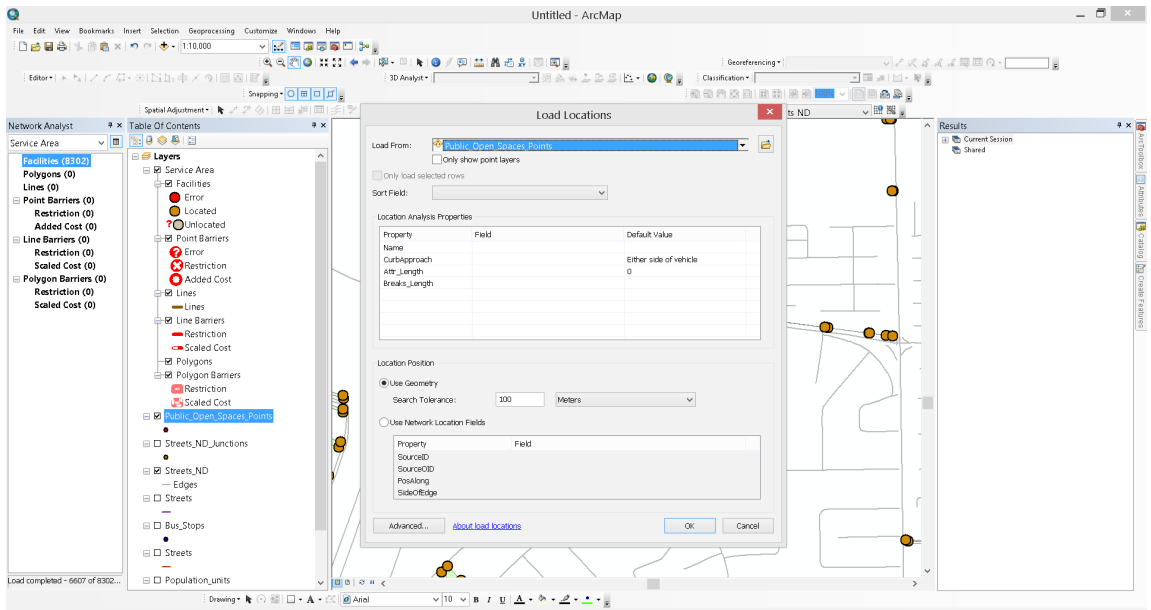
Untitled - ArcMap

File Edit View Bookmarks Insert Selection Geoprocessing Customize Windows Help

1:10,000

Georeferencing

Editor

3D Analyst

Classification

Snapping

Spatial Adjustment

Network Analyst

Service Area

Facilities (8302)
Polygons (0)
Lines (0)
Point Barriers (0)
Restriction (0)
Added Cost (0)
Line Barriers (0)
Restriction (0)
Scaled Cost (0)
Polygon Barriers (0)
Restriction (0)
Scaled Cost (0)

Table Of Contents

Layers
Service Area
Facilities
Error
Located
Unlocated
Point Barriers
Error
Restriction
Added Cost
Lines
Lines
Line Barriers
Restriction
Scaled Cost
Polygons
Polygon Barriers
Restriction
Scaled Cost
Public_Open_Spaces_Points
Streets_ND_Junctions
Streets_ND
Edges
Streets
Bus_Stops
Streets
Population_units

Load Locations

Load From: Public_Open_Spaces_Points
Only show point layers
Only load selected rows
Sort Field:

Location Analysis Properties

| Property | Field | Default Value |
|---|---|---|
| Name | | |
| CurbApproach | | Either side of vehicle |
| Attr_Length | | 0 |
| Breaks_Length | | |

Location Position
Use Geometry
Search Tolerance: 100 Meters
Use Network Location Fields

| Property | Field |
|---|---|
| SourceID | |
| SourceOID | |
| PosAlong | |
| SideOfEdge | |

Advanced... About load locations OK Cancel

ts_ND

Results
Current Session
Shared

ArcToolbox Attributes Catalog Create Features

Load completed - 6607 of 8302...

Drawing Arial 10 B I U A